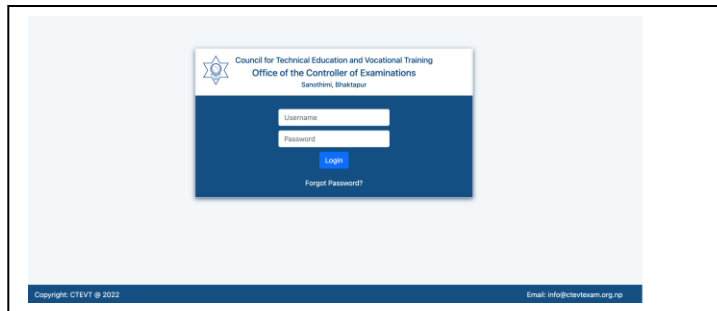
Council for Technical Education and Vocational Training
Office of the Controller of Examinations
Sanothimi, Bhaktapur

Username
Password
Login
Forgot Password?

Copyright: CTEVT @ 2022
Email: info@ctevtexam.org.np